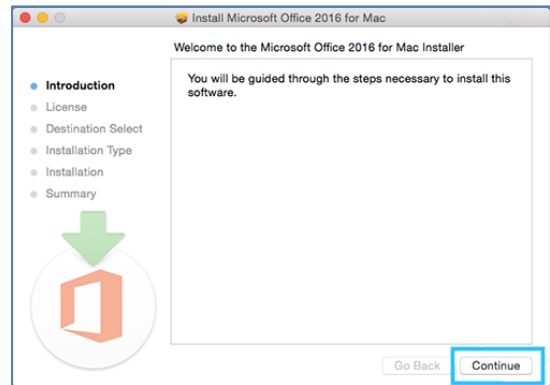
Install Microsoft Office 2016 for Mac

Welcome to the Microsoft Office 2016 for Mac Installer

Introduction
License
Destination Select
Installation Type
Installation
Summary

You will be guided through the steps necessary to install this software.

Go Back
Continue